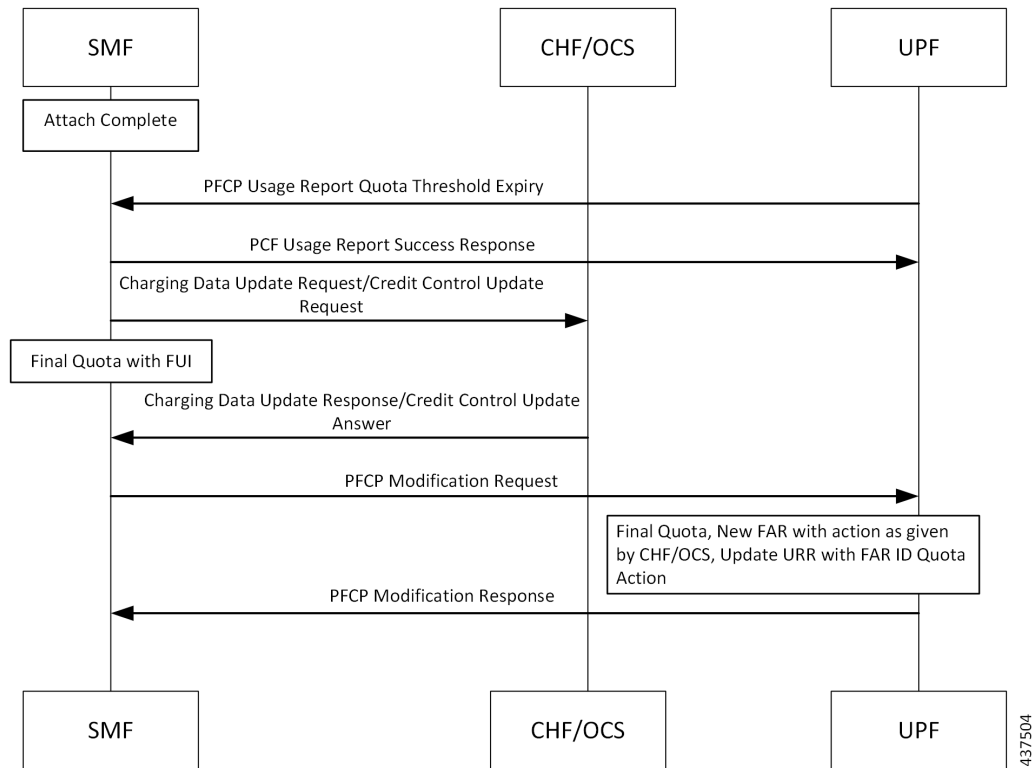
SMF

CHF/OCS

UPF

Attach Complete

PFCP Usage Report Quota Threshold Expiry

PCF Usage Report Success Response

Charging Data Update Request/Credit Control Update Request

Final Quota with FUI

Charging Data Update Response/Credit Control Update Answer

PFCP Modification Request

Final Quota, New FAR with action as given by CHF/OCS, Update URR with FAR ID Quota Action

PFCP Modification Response

SMF

CHF/OCS

UPF

437504